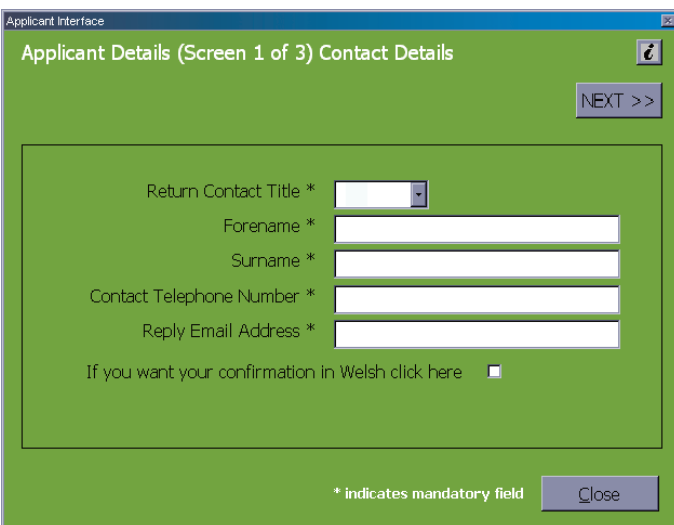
Applicant Interface

Applicant Details (Screen 1 of 3) Contact Details

i

NEXT >>

Return Contact Title *

Forename *

Surname *

Contact Telephone Number *

Reply Email Address *

If you want your confirmation in Welsh click here

* indicates mandatory field

Close